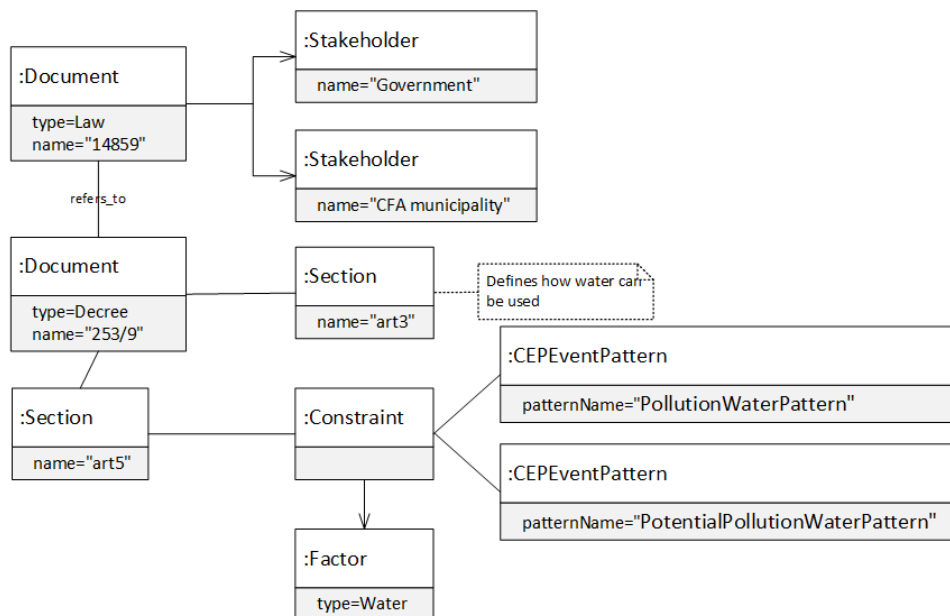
:Document

type=Law
name="14859"

:Stakeholder

name="Government"

:Stakeholder

name="CFA municipality"

refers_to

:Document

type=Decree
name="253/9"

:Section

name="art3"

Defines how water can be used

:Section

name="art5"

:Constraint

:CEPEventPattern

patternName="PollutionWaterPattern"

:CEPEventPattern

patternName="PotentialPollutionWaterPattern"

:Factor

type=Water